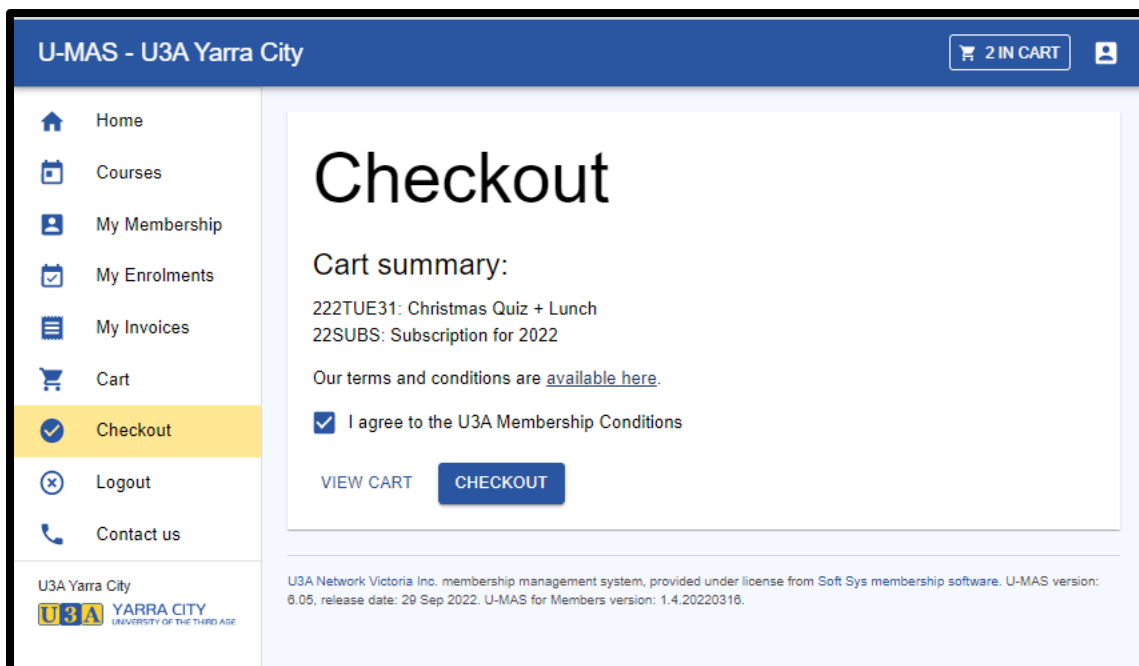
U-MAS - U3A Yarra City

2 IN CART

Home
Courses
My Membership
My Enrolments
My Invoices
Cart
Checkout
Logout
Contact us

U3A Yarra City
U3A YARRA CITY UNIVERSITY OF THE THIRD AGE

Checkout

Cart summary:

222TUE31: Christmas Quiz + Lunch
22SUBS: Subscription for 2022

Our terms and conditions are available here.

I agree to the U3A Membership Conditions

VIEW CART CHECKOUT

U3A Network Victoria Inc. membership management system, provided under license from Soft Sys membership software. U-MAS version: 6.05, release date: 29 Sep 2022. U-MAS for Members version: 1.4.20220316.